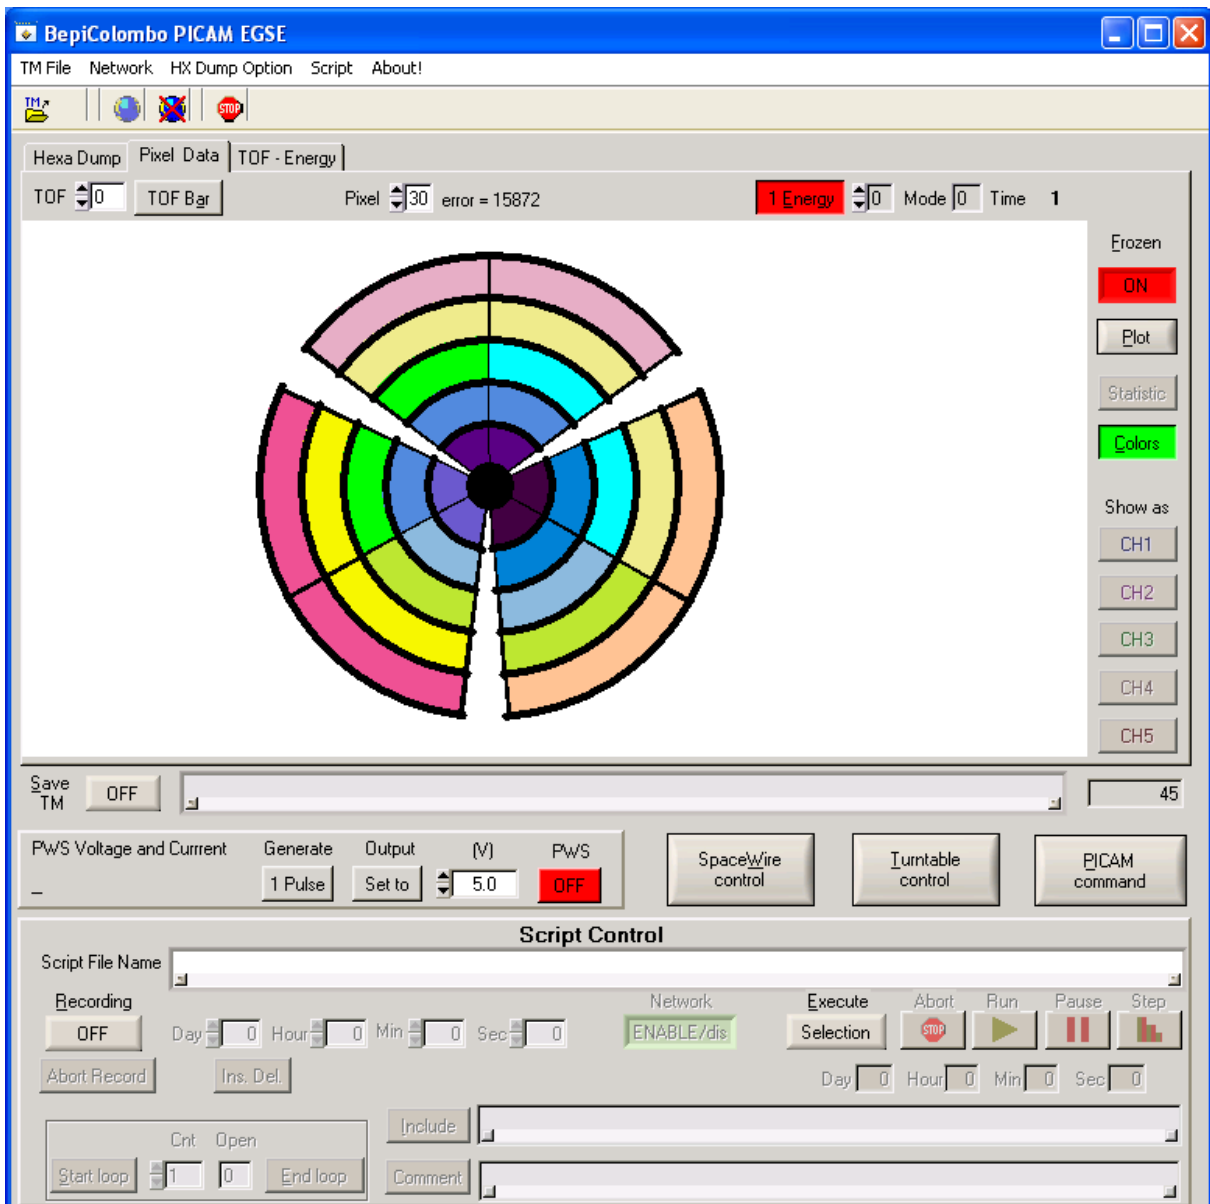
BepiColombo PICAM EGSE

TM File Network HX Dump Option Script About!

Hexa Dump Pixel Data TOF - Energy

TOF 0 TOF Bar Pixel 30 error = 15872 1 Energy 0 Mode 0 Time 1

Frozen
ON
Plot
Statistic
Colors
Show as
CH1
CH2
CH3
CH4
CH5

Save TM OFF 45

PWS Voltage and Current Generate Output (V) PWS
_ 1 Pulse Set to 5.0 OFF

SpaceWire control
Turntable control
PICAM command

Script Control
Script File Name
Recording
OFF Day 0 Hour 0 Min 0 Sec 0
Network
ENABLE/dis
Execute
Selection
Abort Run Pause Step
Abort Record Ins. Del.
Day 0 Hour 0 Min 0 Sec 0
Cnt Open
Start loop 1 0 End loop
Include
Comment